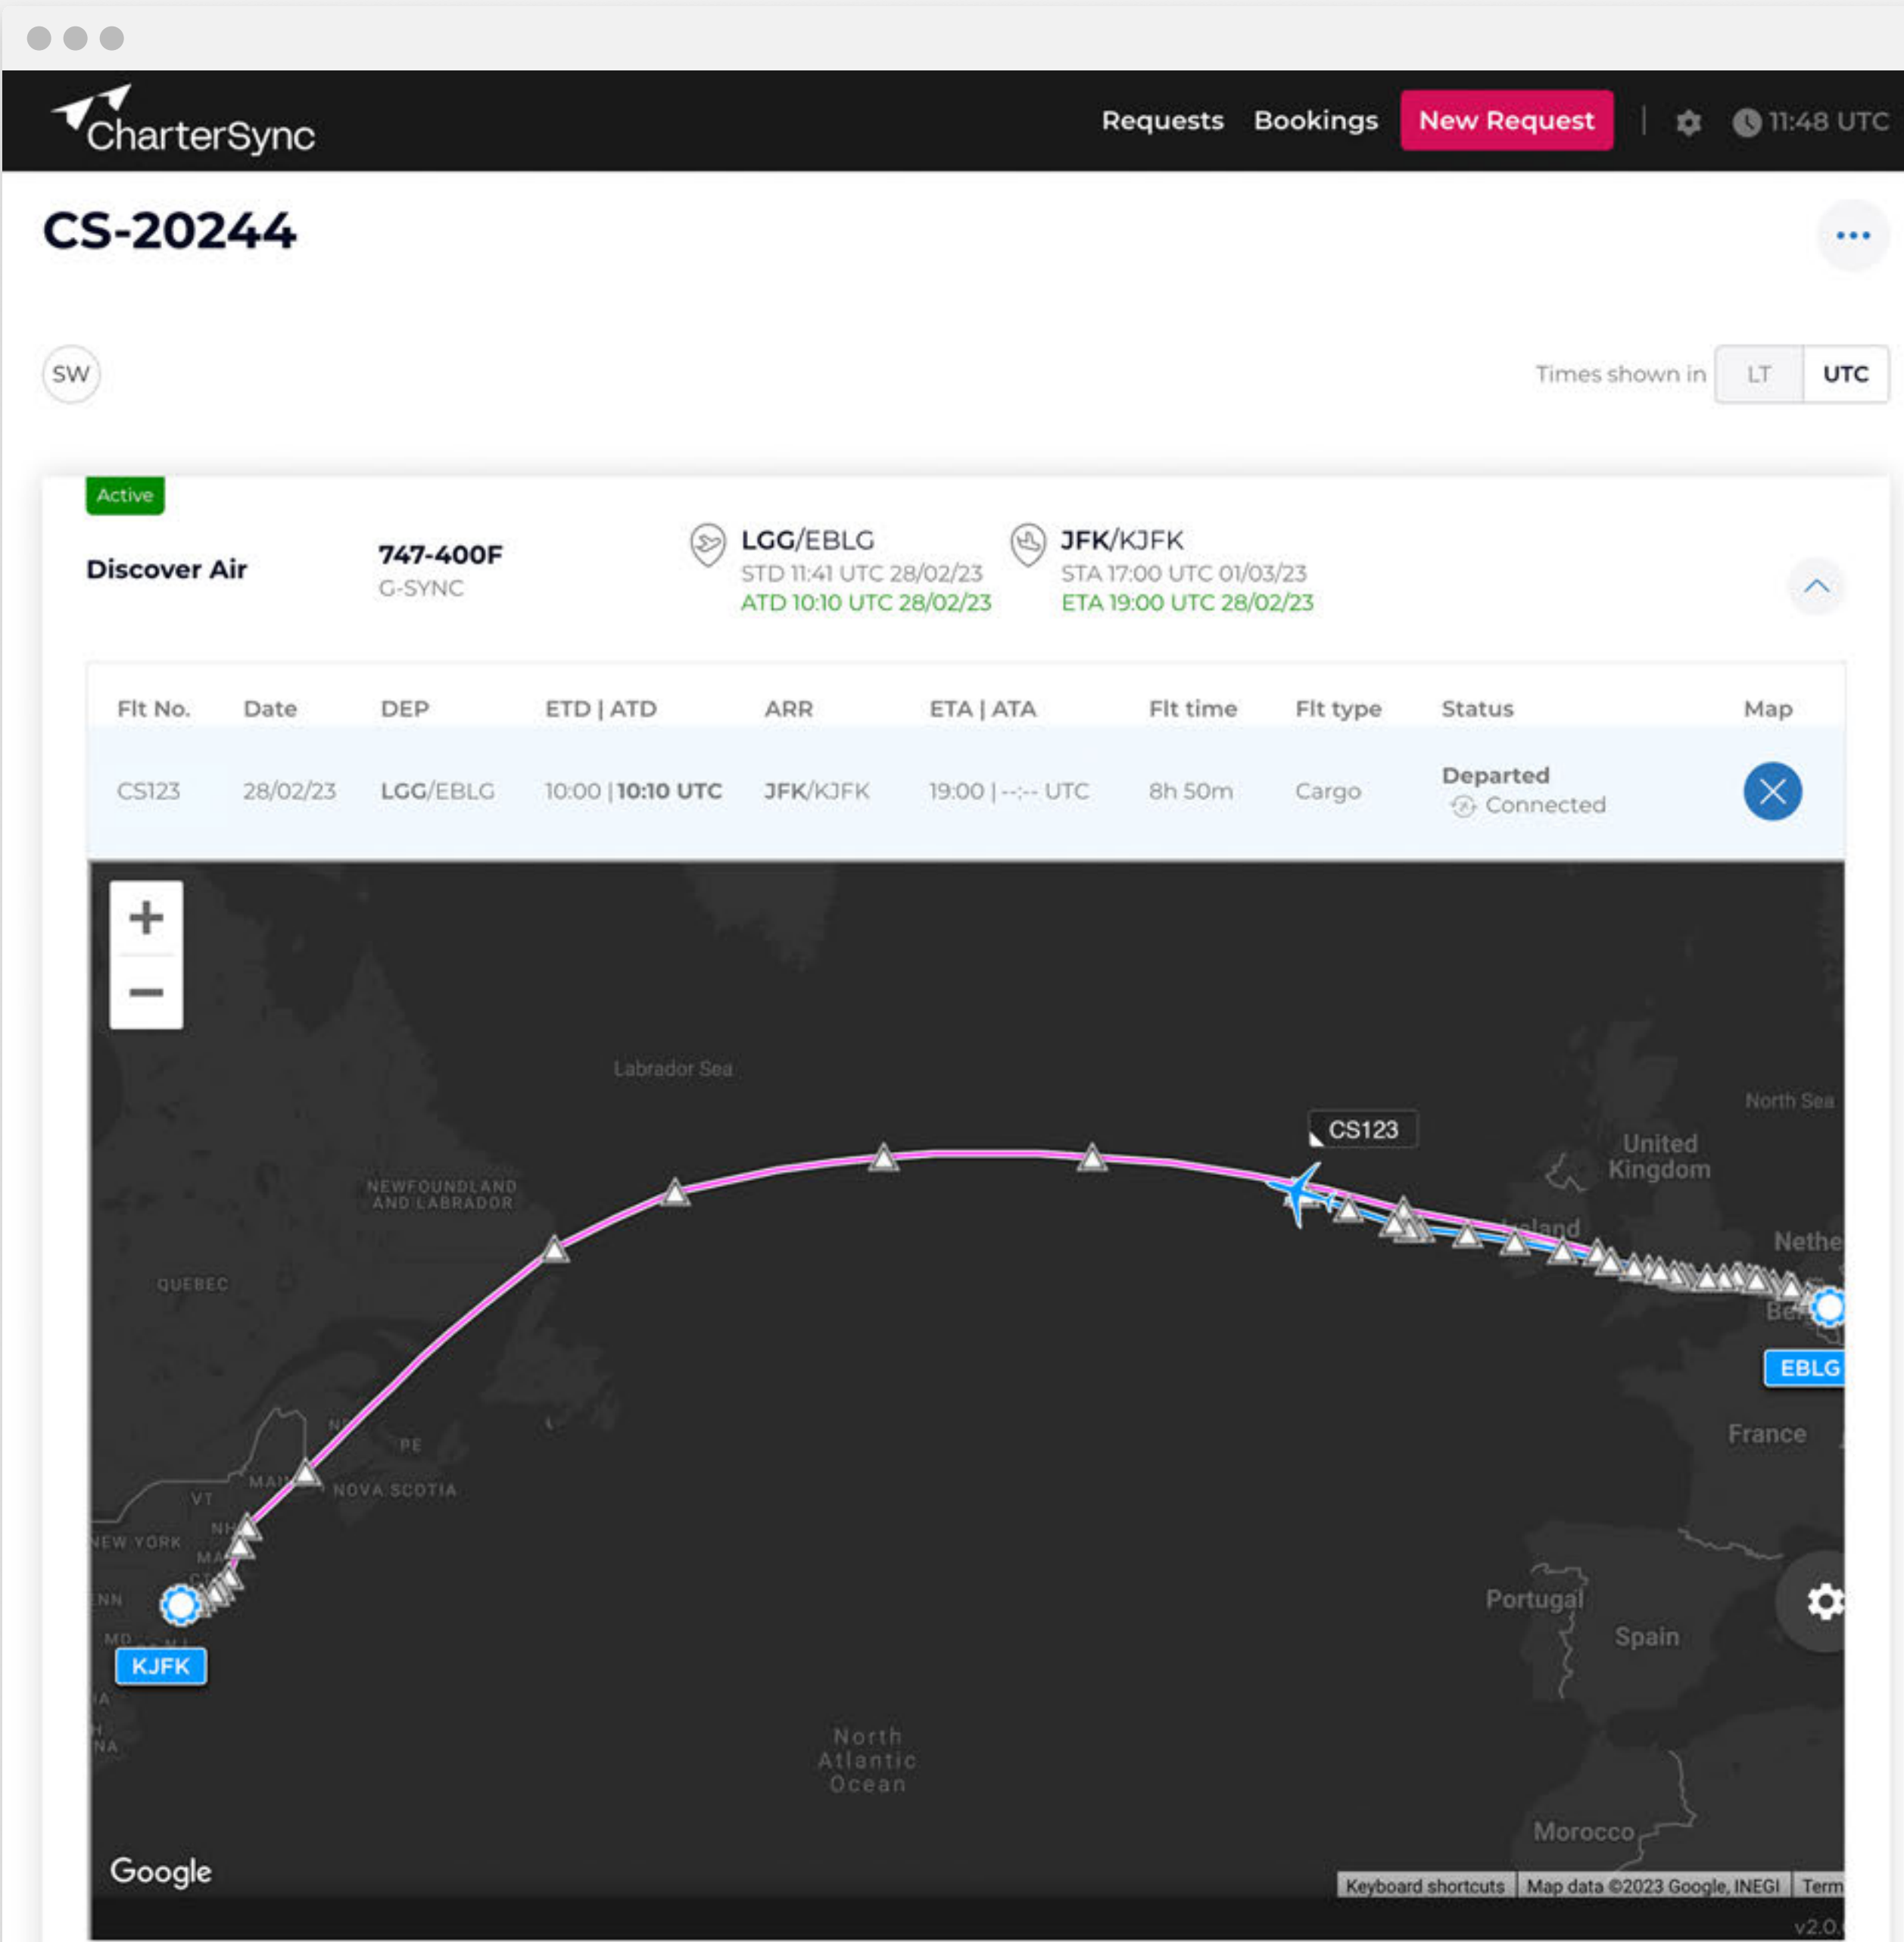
CharterSync

Requests Bookings New Request 11:48 UTC

CS-20244

...

SW

Times shown in LT UTC

Active

Discover Air

747-400F
G-SYNC

LGG/EBLG
STD 11:41 UTC 28/02/23
ATD 10:10 UTC 28/02/23

JFK/KJFK
STA 17:00 UTC 01/03/23
ETA 19:00 UTC 28/02/23

| Flt No. | Date | DEP | ETD \| ATD | ARR | ETA \| ATA | Flt time | Flt type | Status | Map |
|---|---|---|---|---|---|---|---|---|---|
| CS123 | 28/02/23 | LGG/EBLG | 10:00 \| 10:10 UTC | JFK/KJFK | 19:00 \| --:-- UTC | 8h 50m | Cargo | Departed Connected | |

+
−

Labrador Sea

CS123

North Sea

United Kingdom

Ireland

Nethe

QUEBEC

NEWFOUNDLAND AND LABRADOR

Bel

EBLG

PE

NOVA SCOTIA

France

VT

MAI

NH

NEW YORK

MA

NN

MD

KJFK

Portugal

Spain

North Atlantic Ocean

Morocco

Google

Keyboard shortcuts Map data ©2023 Google, INEGI Term

v2.0